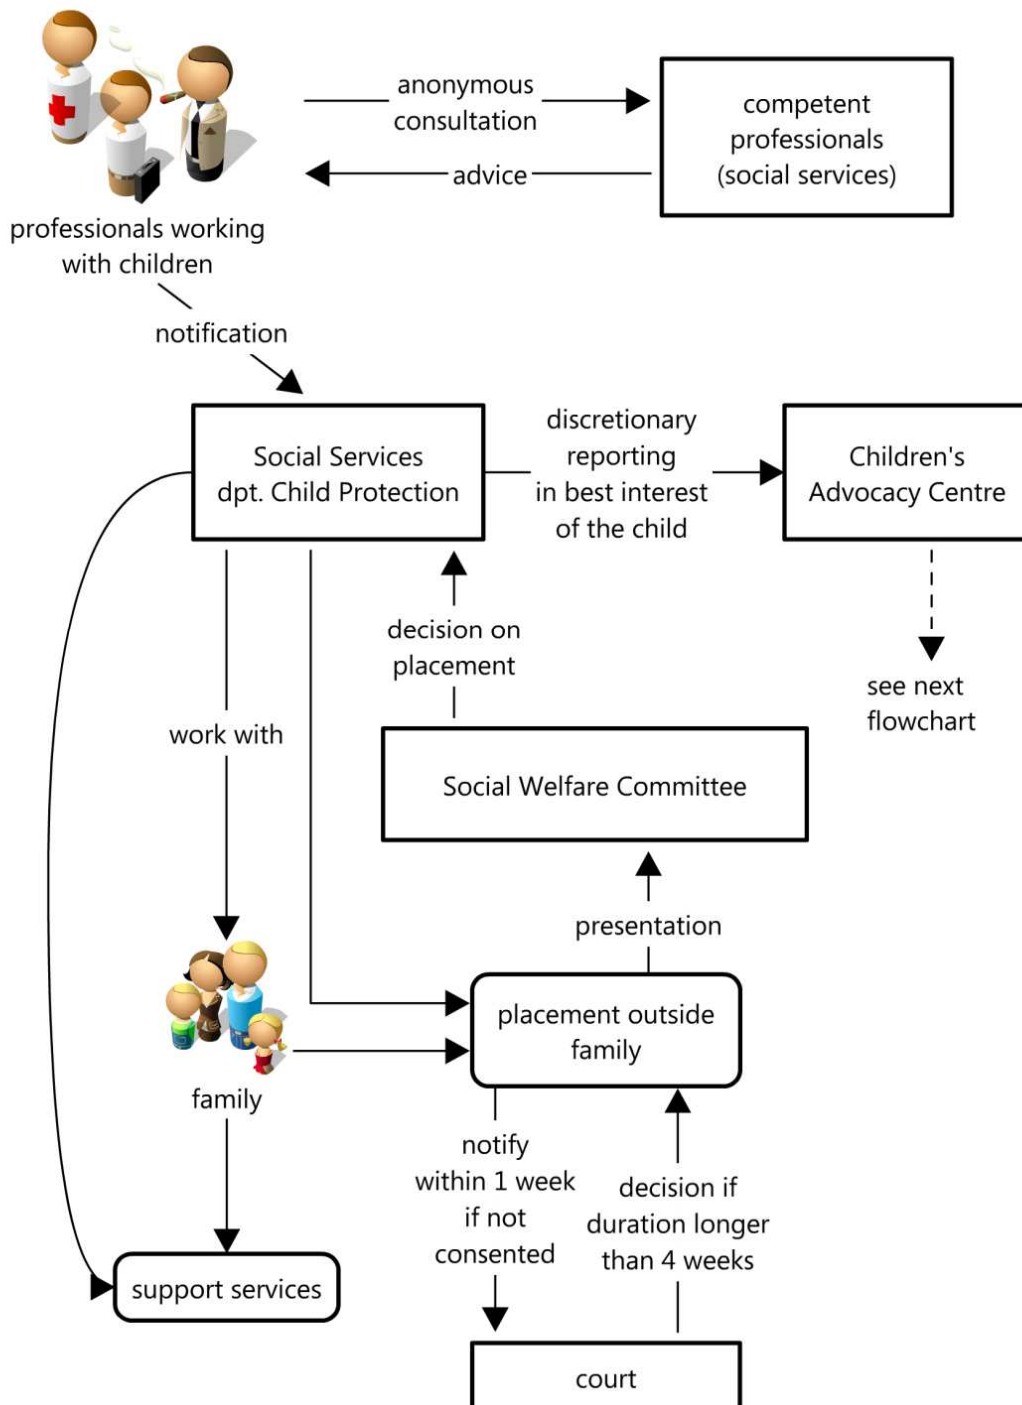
anonymous consultation

competent professionals (social services)

advice

professionals working with children

notification

Social Services dpt. Child Protection

discretionary reporting in best interest of the child

Children's Advocacy Centre

decision on placement

see next flowchart

work with

Social Welfare Committee

presentation

placement outside family

family

notify within 1 week if not consented

decision if duration longer than 4 weeks

support services

court